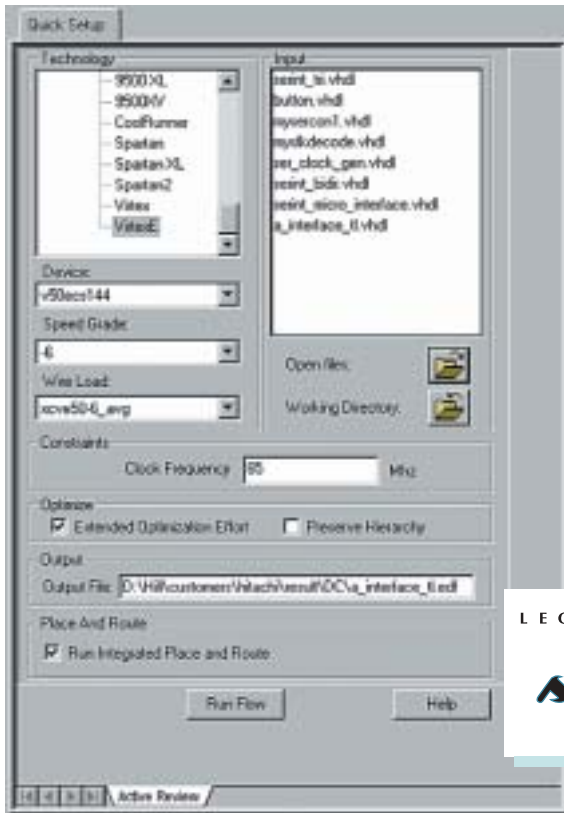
Quick Setup

Technology

9500XL
9500XV
CoolRunner
Spartan
SpartanXL
Spartan2
Virtex
VirtexE

Input

sesint_ts.vhdl
button.vhdl
mysercon1.vhdl
mydlldecode.vhdl
ser_clock_gen.vhdl
sesint_bidir.vhdl
sesint_micro_interface.vhdl
a_interface_tl.vhdl

Device:
v50ecs144

Speed Grade:
-6

Wire Load:
xcve50-6_avg

Open files:

Working Directory:

Constraints

Clock Frequency: 85 Mhz

Optimize

Extended Optimization Effort
Preserve Hierarchy

Output

Output File: D:\Hill\customers\hitachi\result\DC\a_interface_tl.edf

Place And Route

Run Integrated Place and Route

Run Flow

Help

Active Review

L E C